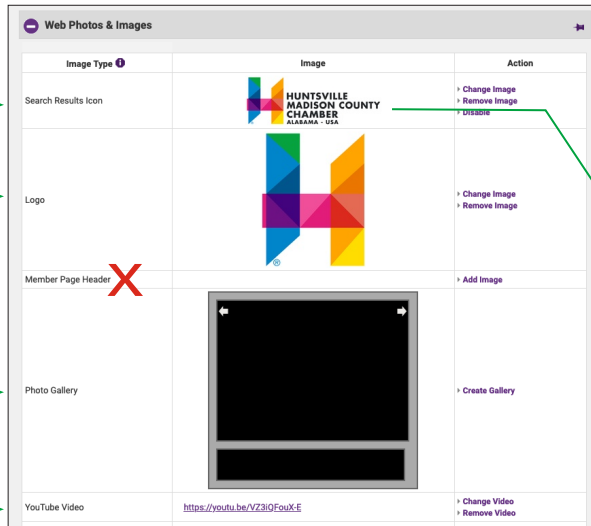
Web Photos & Images

| Image Type | Image | Action |
|---|---|---|
| Search Results Icon | HUNTSVILLE MADISON COUNTY CHAMBER ALABAMA - USA | Change Image<br>Remove Image<br>Disable |
| Logo | ® | Change Image<br>Remove Image |
| Member Page Header | | Add Image |
| Photo Gallery | | Create Gallery |
| YouTube Video | https://youtu.be/VZ3iQFouX-E | Change Video<br>Remove Video |